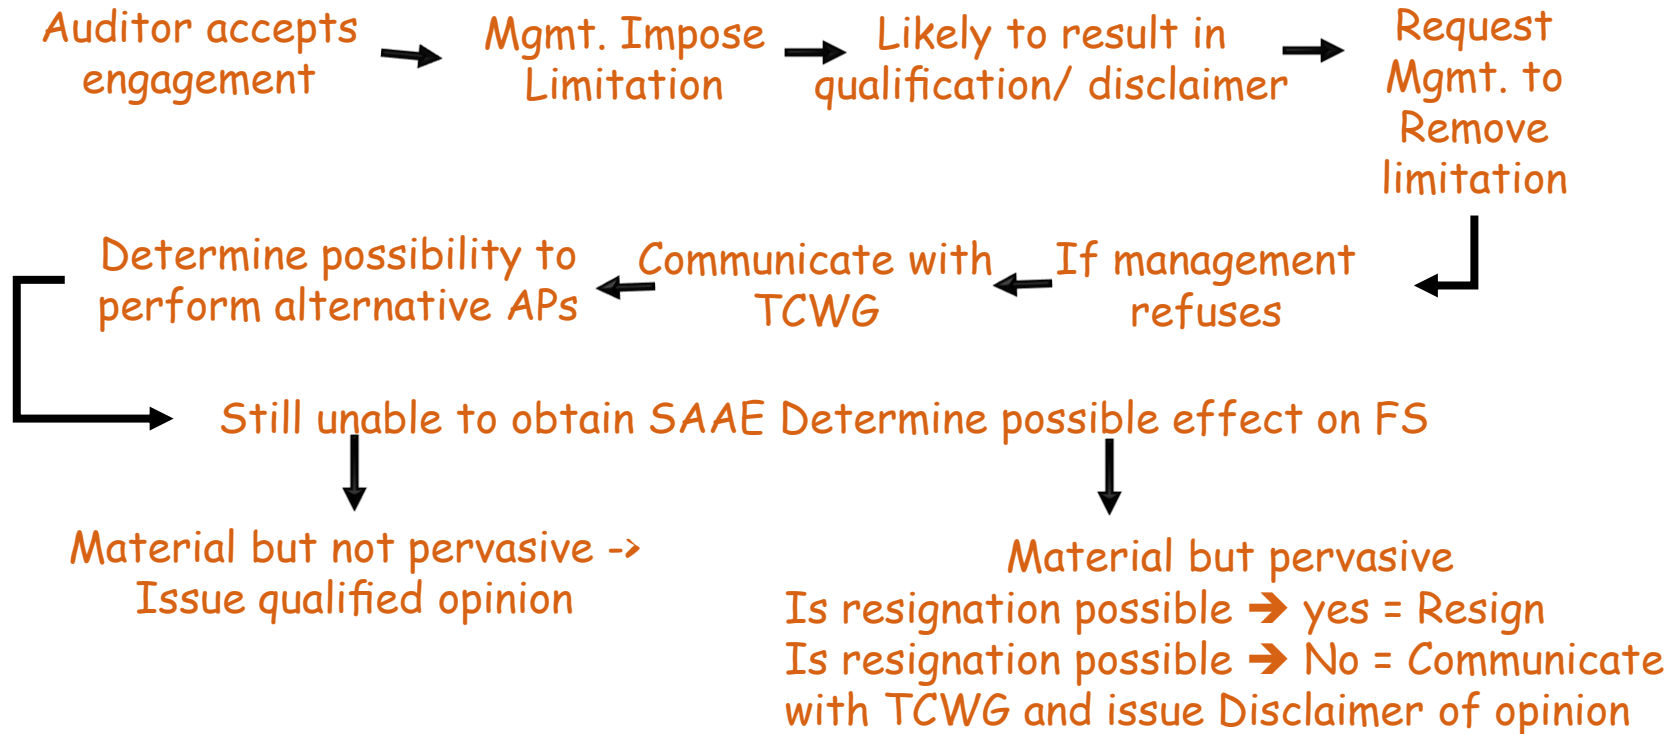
Auditor accepts engagement

Mgmt. Impose Limitation

Likely to result in qualification/ disclaimer

Request Mgmt. to Remove limitation

If management refuses

Communicate with TCWG

Determine possibility to perform alternative APs

Still unable to obtain SAAE Determine possible effect on FS

Material but not pervasive -> Issue qualified opinion

Material but pervasive
Is resignation possible ➔ yes = Resign
Is resignation possible ➔ No = Communicate with TCWG and issue Disclaimer of opinion